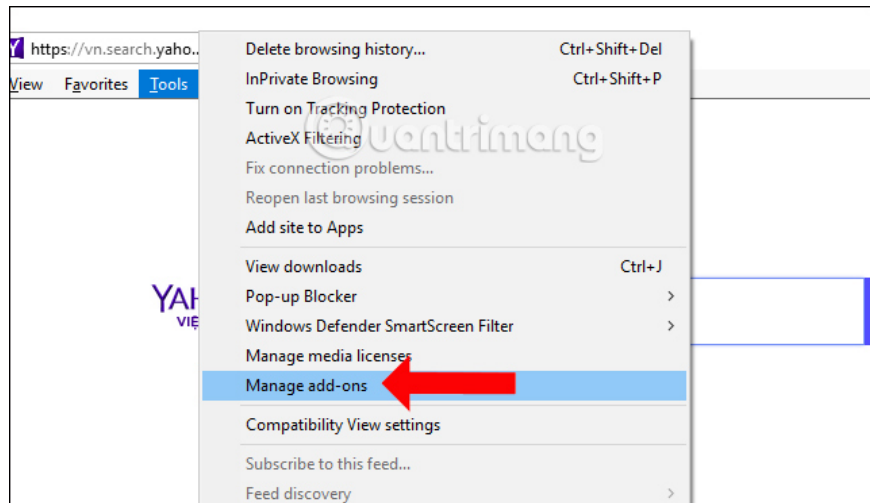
https://vn.search.yaho...
View Favorites Tools
YAH
VIỆ
Delete browsing history... Ctrl+Shift+Del
InPrivate Browsing Ctrl+Shift+P
Turn on Tracking Protection
ActiveX Filtering
Fix connection problems...
Reopen last browsing session
Add site to Apps
View downloads Ctrl+J
Pop-up Blocker
Windows Defender SmartScreen Filter
Manage media licenses
Manage add-ons
Compatibility View settings
Subscribe to this feed...
Feed discovery
quantrimang